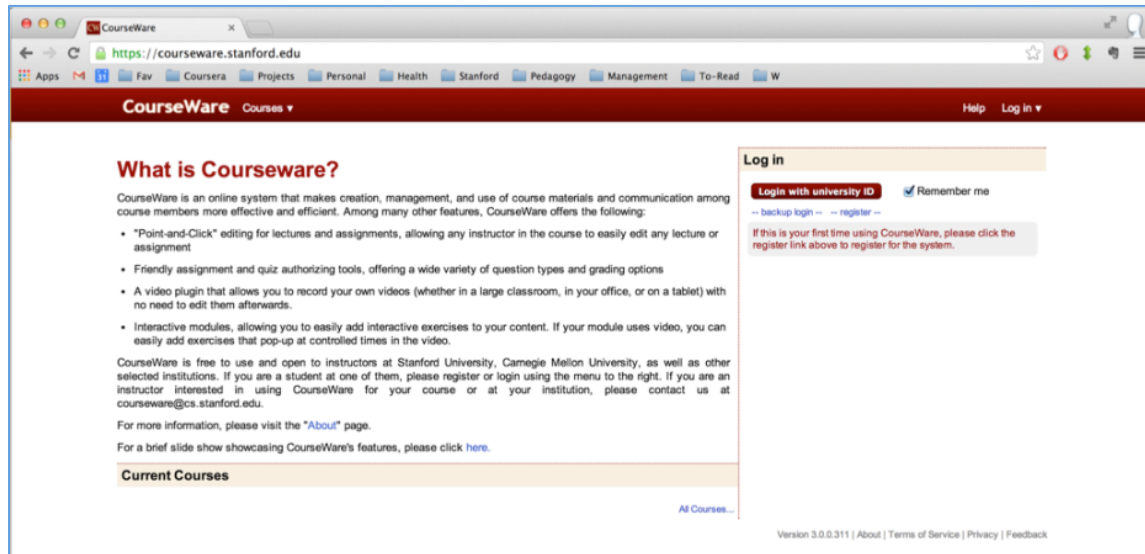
CourseWare ×

https://courseware.stanford.edu

Apps 31 Fav Coursera Projects Personal Health Stanford Pedagogy Management To-Read W

CourseWare Courses ▾ Help Log in ▾

What is Courseware?

CourseWare is an online system that makes creation, management, and use of course materials and communication among course members more effective and efficient. Among many other features, CourseWare offers the following:

- "Point-and-Click" editing for lectures and assignments, allowing any instructor in the course to easily edit any lecture or assignment
- Friendly assignment and quiz authorizing tools, offering a wide variety of question types and grading options
- A video plugin that allows you to record your own videos (whether in a large classroom, in your office, or on a tablet) with no need to edit them afterwards.
- Interactive modules, allowing you to easily add interactive exercises to your content. If your module uses video, you can easily add exercises that pop-up at controlled times in the video.

CourseWare is free to use and open to instructors at Stanford University, Carnegie Mellon University, as well as other selected institutions. If you are a student at one of them, please register or login using the menu to the right. If you are an instructor interested in using CourseWare for your course or at your institution, please contact us at courseware@cs.stanford.edu.

For more information, please visit the "About" page.

For a brief slide show showcasing CourseWare's features, please click here.

Current Courses

All Courses...

Log in

Login with university ID Remember me

-- backup login -- -- register --

If this is your first time using CourseWare, please click the register link above to register for the system.

Version 3.0.0.311 | About | Terms of Service | Privacy | Feedback